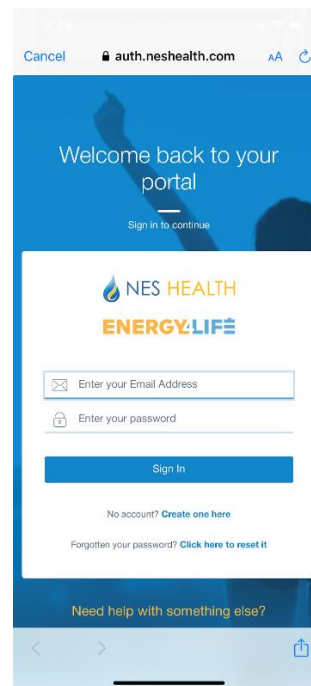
Cancel auth.neshealth.com AA

Welcome back to your portal

Sign in to continue

NES HEALTH

ENERGY4LIFE

Enter your Email Address

Enter your password

Sign In

No account? Create one here

Forgotten your password? Click here to reset it

Need help with something else?